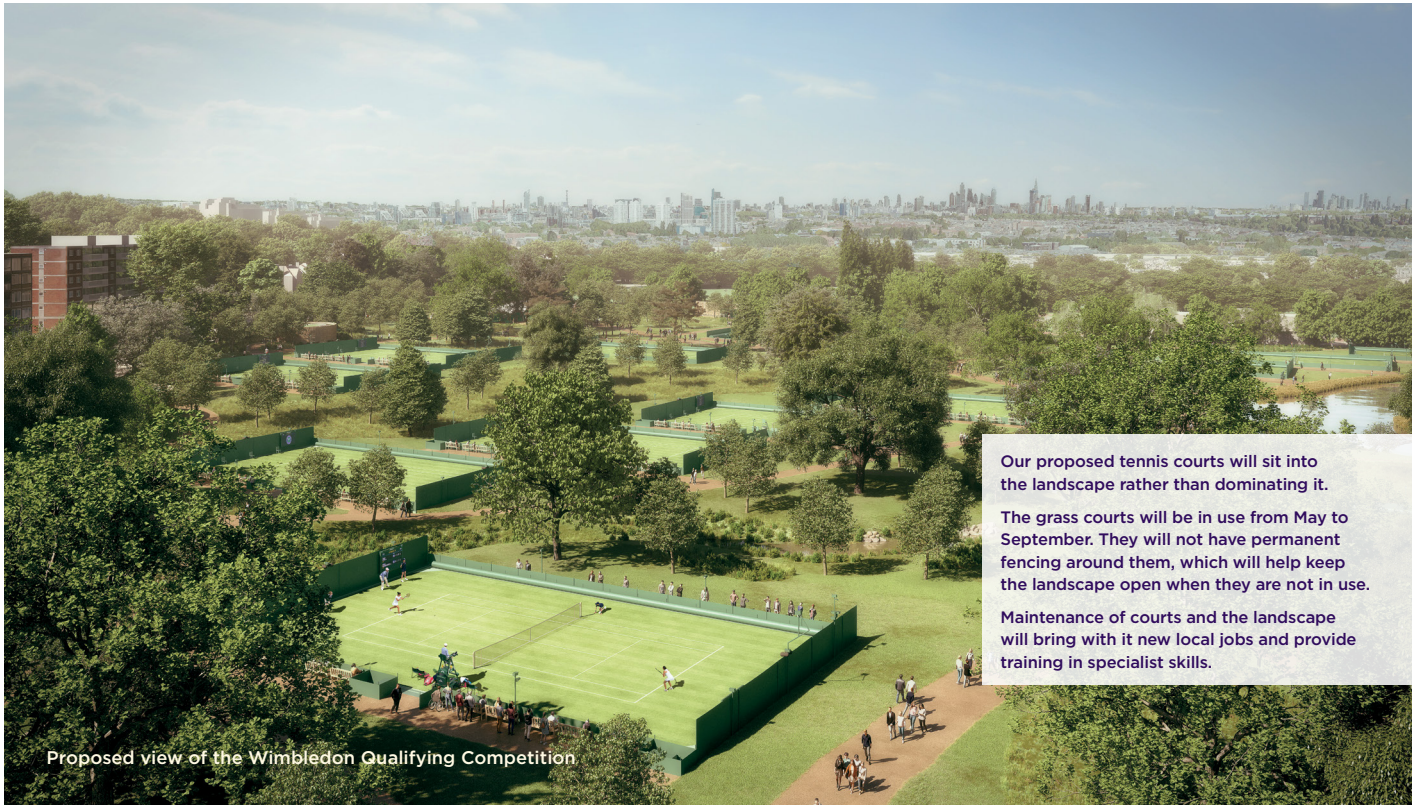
Our proposed tennis courts will sit into the landscape rather than dominating it.

The grass courts will be in use from May to September. They will not have permanent fencing around them, which will help keep the landscape open when they are not in use.

Maintenance of courts and the landscape will bring with it new local jobs and provide training in specialist skills.

Proposed view of the Wimbledon Qualifying Competition